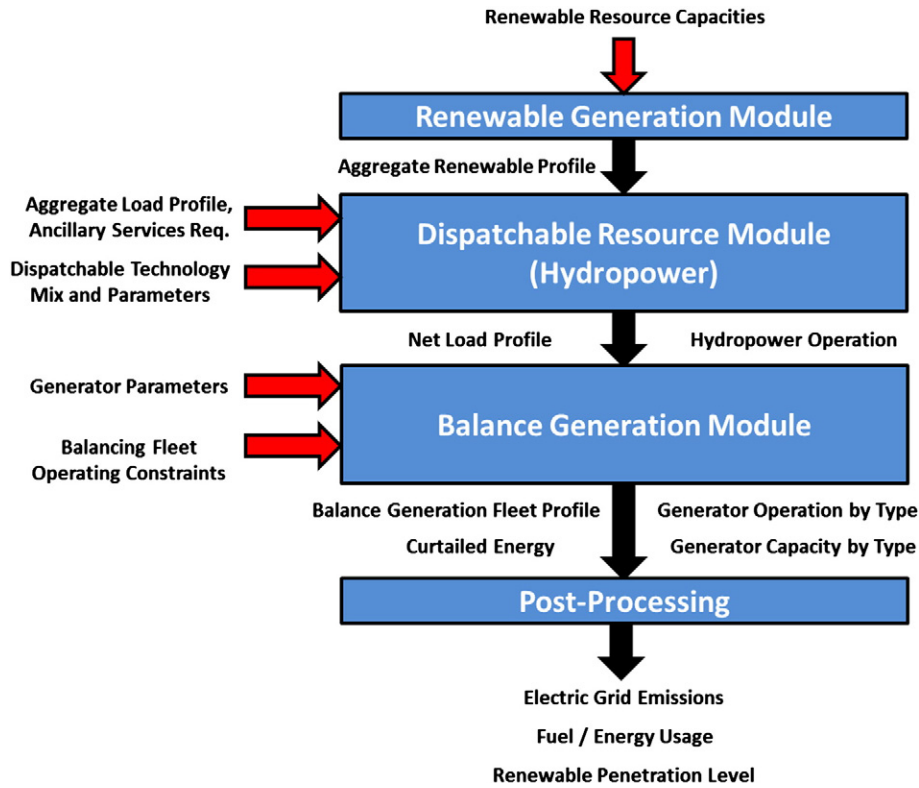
Renewable Resource Capacities

Renewable Generation Module

Aggregate Renewable Profile

Aggregate Load Profile, Ancillary Services Req.

Dispatchable Technology Mix and Parameters

Dispatchable Resource Module (Hydropower)

Net Load Profile

Hydropower Operation

Generator Parameters

Balancing Fleet Operating Constraints

Balance Generation Module

Balance Generation Fleet Profile

Curtailed Energy

Generator Operation by Type

Generator Capacity by Type

Post-Processing

Electric Grid Emissions

Fuel / Energy Usage

Renewable Penetration Level